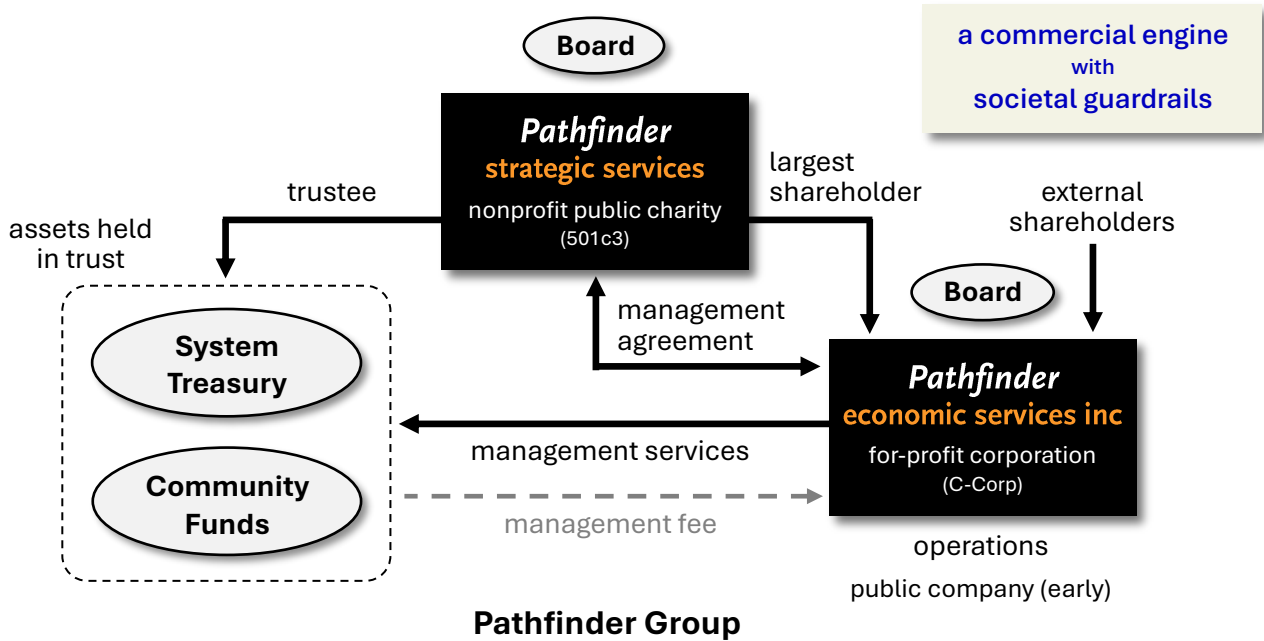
Board

a commercial engine
with
societal guardrails

Pathfinder
strategic services
nonprofit public charity
(501c3)

trustee

largest shareholder

external shareholders

assets held in trust

management agreement

Board

System Treasury

Community Funds

Pathfinder
economic services inc
for-profit corporation
(C-Corp)

management services

management fee

operations

public company (early)

Pathfinder Group